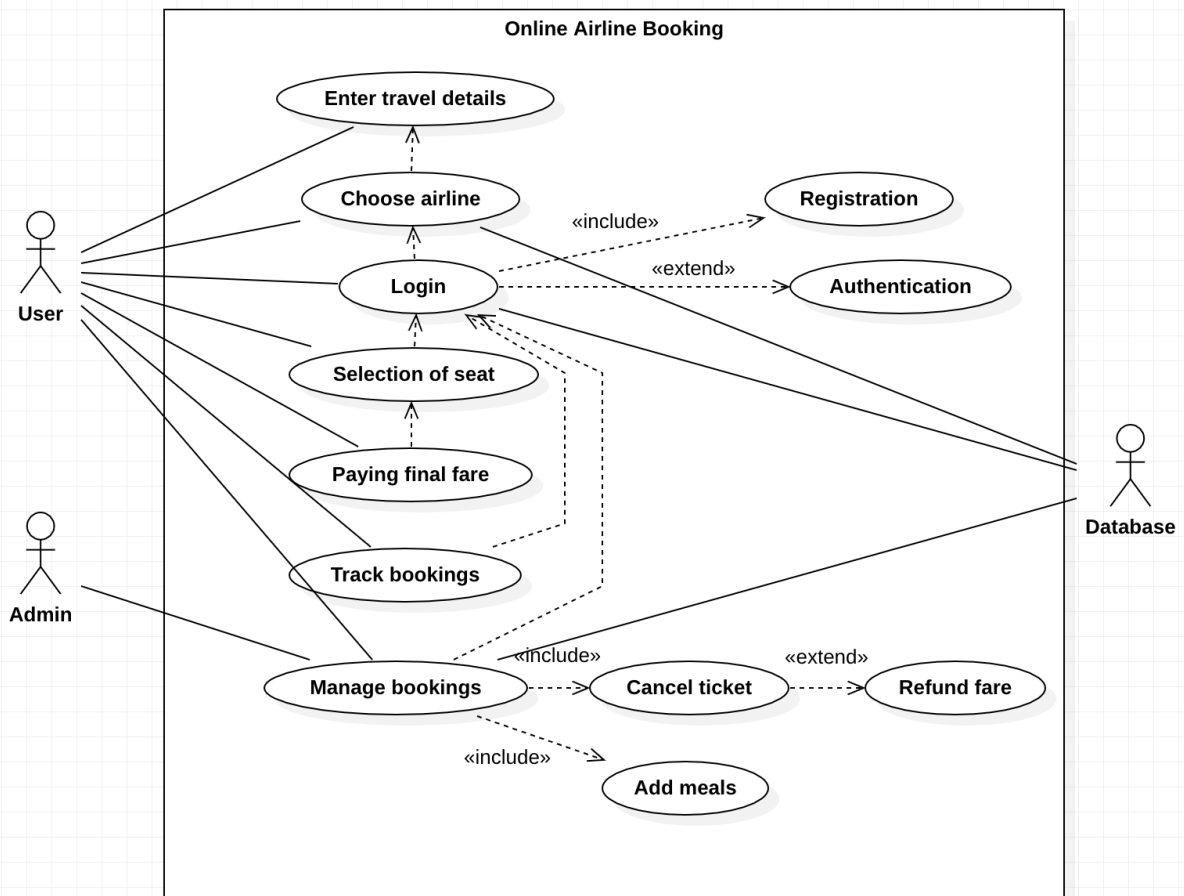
Online Airline Booking

Enter travel details

Choose airline

«include»

Registration

User

Login

«extend»

Authentication

Selection of seat

Paying final fare

Database

Admin

Track bookings

«include»

«extend»

Manage bookings

Cancel ticket

Refund fare

«include»

Add meals